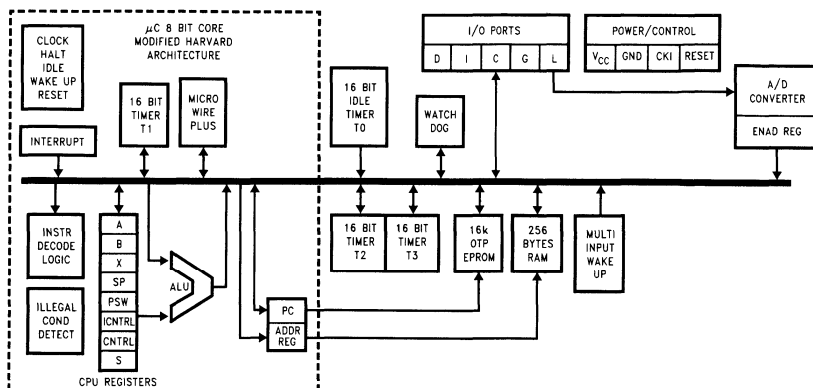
CLOCK
HALT
IDLE
WAKE UP
RESET

$\mu$C 8 BIT CORE
MODIFIED HARVARD
ARCHITECTURE

16 BIT
TIMER
T1

MICRO
WIRE
PLUS

INTERRUPT

I/O PORTS

D | I | C | G | L

POWER/CONTROL

$V_{CC}$ | GND | CKI | RESET

16 BIT
IDLE
TIMER
T0

WATCH
DOG

A/D
CONVERTER

ENAD REG

INSTR
DECODE
LOGIC

A
B
X
SP
PSW
ICNTRL
CNTRL
S

ALU

ILLEGAL
COND
DETECT

CPU REGISTERS

PC

ADDR
REG

16 BIT
TIMER
T2

16 BIT
TIMER
T3

16k
OTP
EPROM

256
BYTES
RAM

MULTI
INPUT
WAKE
UP